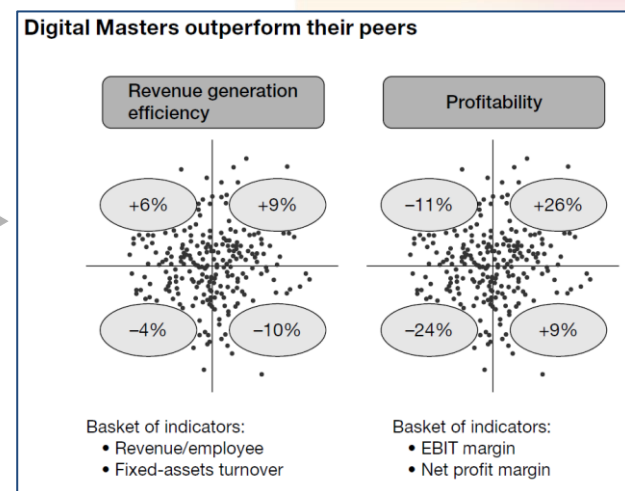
Digital Masters outperform their peers

Revenue generation efficiency

+6%

+9%

–4%

–10%

Basket of indicators:
• Revenue/employee
• Fixed-assets turnover

Profitability

–11%

+26%

–24%

+9%

Basket of indicators:
• EBIT margin
• Net profit margin